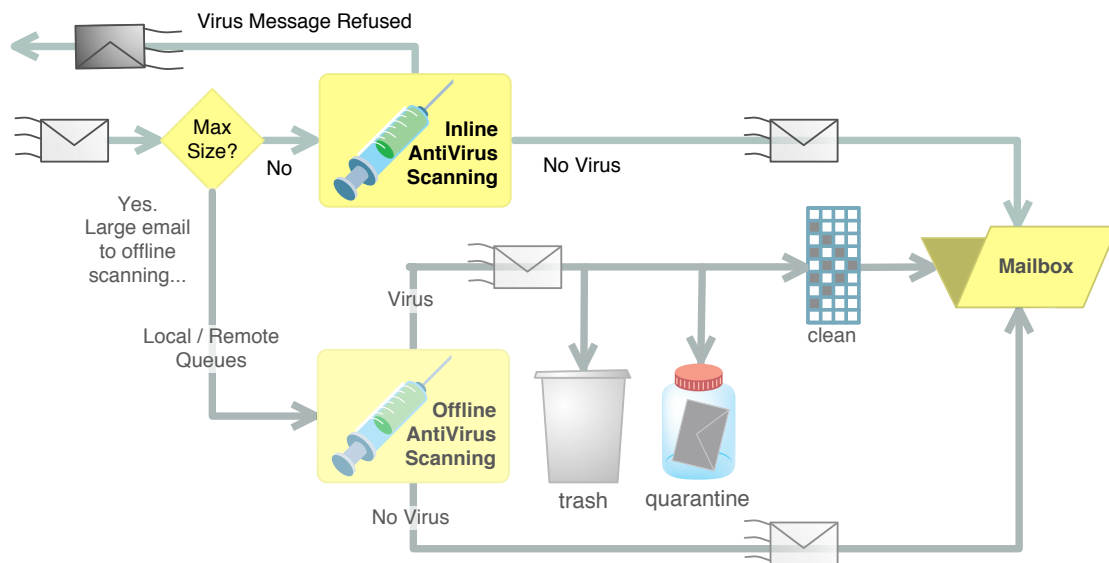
Virus Message Refused

Max Size?

No

Inline AntiVirus Scanning

No Virus

Yes. Large email to offline scanning...

Virus

Mailbox

clean

Local / Remote Queues

Offline AntiVirus Scanning

trash

quarantine

No Virus